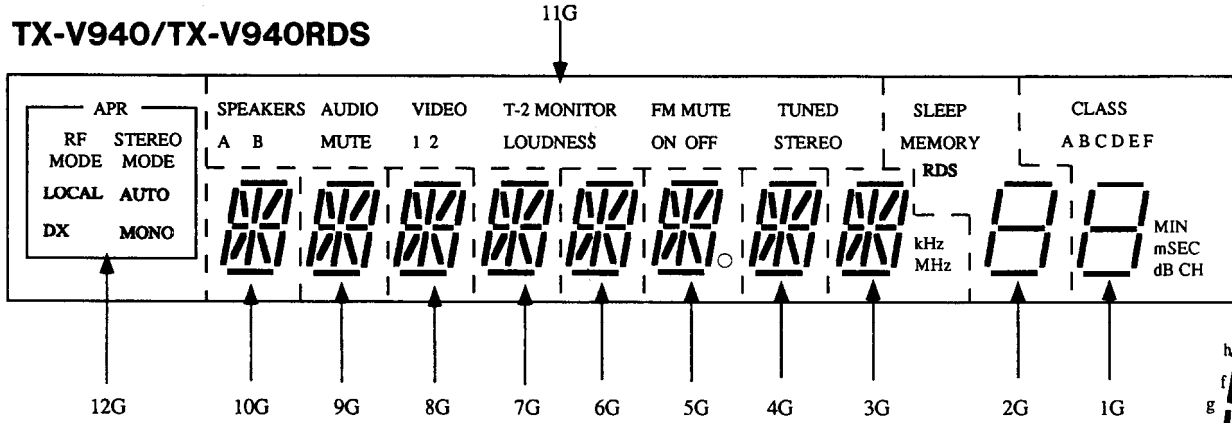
TX-V940/TX-V940RDS

11G

APR
RF MODE
STEREO MODE
LOCAL
AUTO
DX
MONO

SPEAKERS
A B
AUDIO
MUTE
VIDEO
1 2
T-2 MONITOR
LOUDNESS
FM MUTE
ON OFF
TUNED
STEREO
SLEEP
MEMORY
RDS
CLASS
A B C D E F

kHz
MHz

MIN
mSEC
dB CH

12G
10G
9G
8G
7G
6G
5G
4G
3G
2G
1G

h
f
g